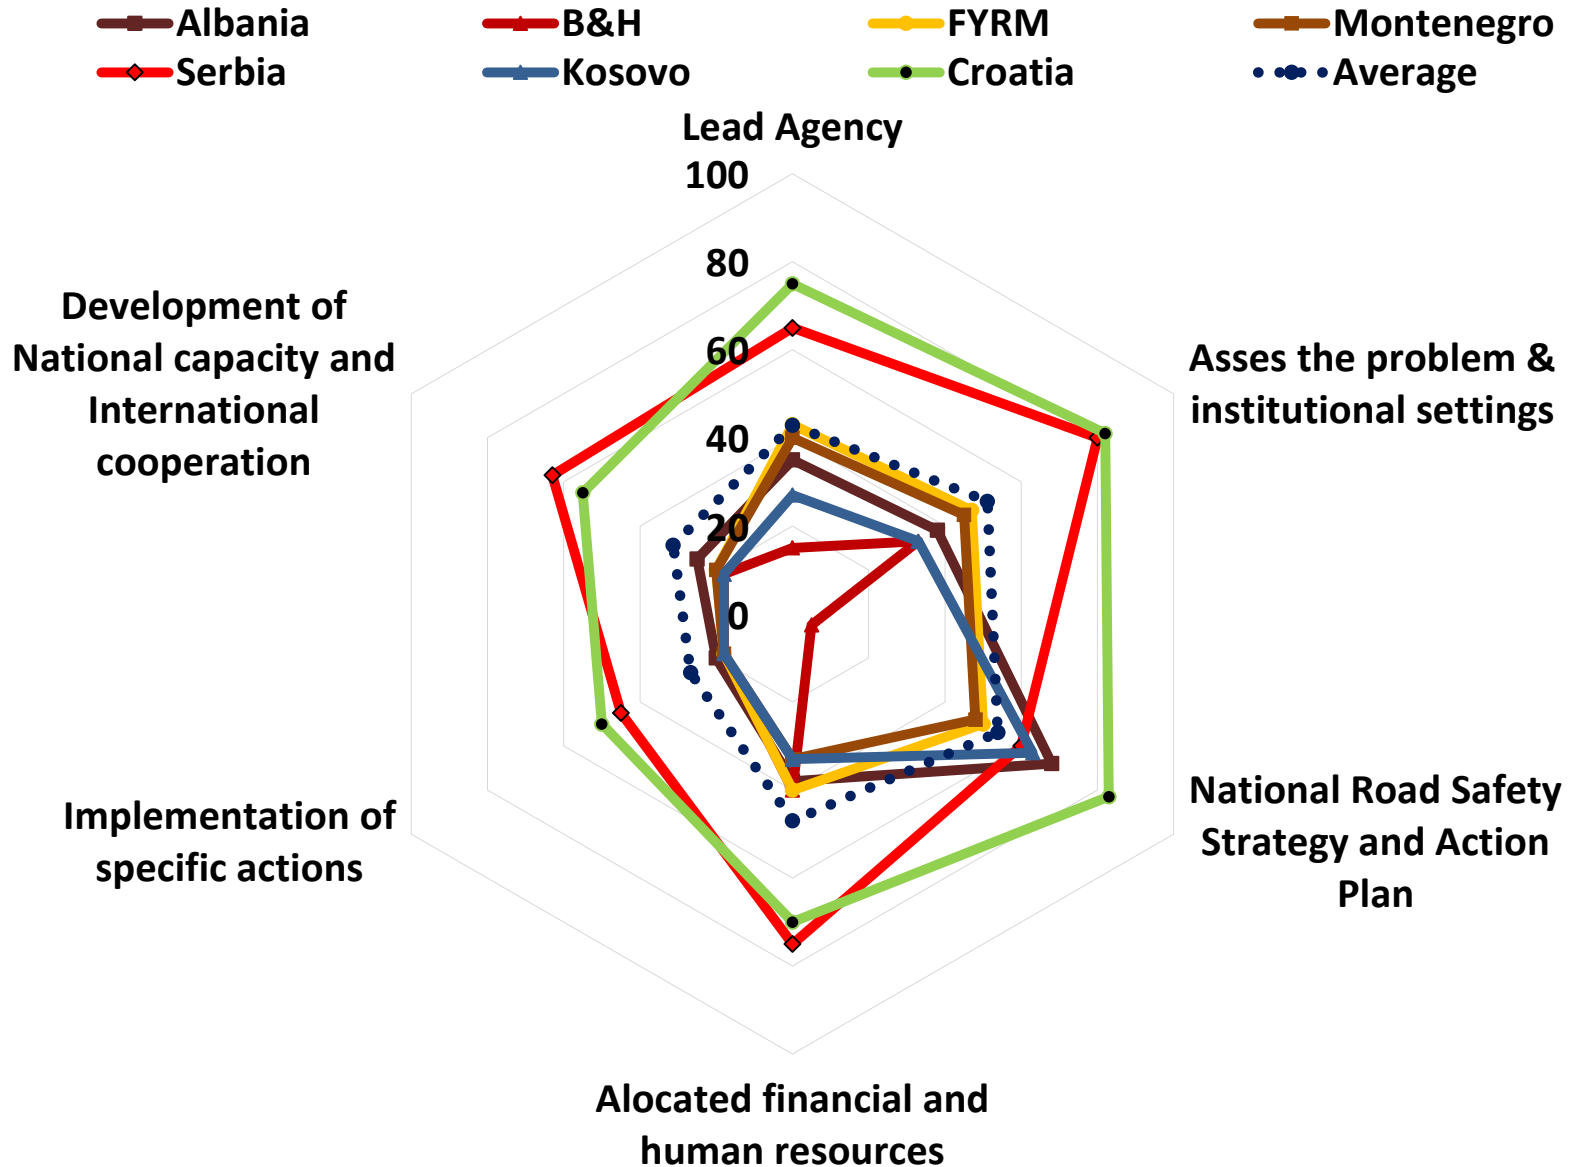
Albania
B&H
FYRM
Montenegro
Serbia
Kosovo
Croatia
Average

Lead Agency

100
80
60
40
20
0

Asses the problem & institutional settings

National Road Safety Strategy and Action Plan

Alocated financial and human resources

Implementation of specific actions

Development of National capacity and International cooperation